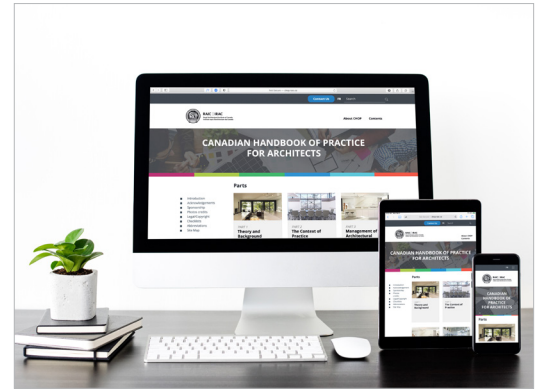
RAIC | IRAC

About CHOP

Contents

CANADIAN HANDBOOK OF PRACTICE FOR ARCHITECTS

Parts

Introduction
Acknowledgments
Sponsorship
Preface
Legal Copyright
Disclaimer
Abbreviations
Site Map

Theory and Background

The Context of Practice

Management of Architectural

RAIC | IRAC

CANADIAN HANDBOOK OF PRACTICE FOR ARCHITECTS

Parts

Theory and Background

The Context of Practice

CANADIAN HANDBOOK OF PRACTICE FOR ARCHITECTS

Parts